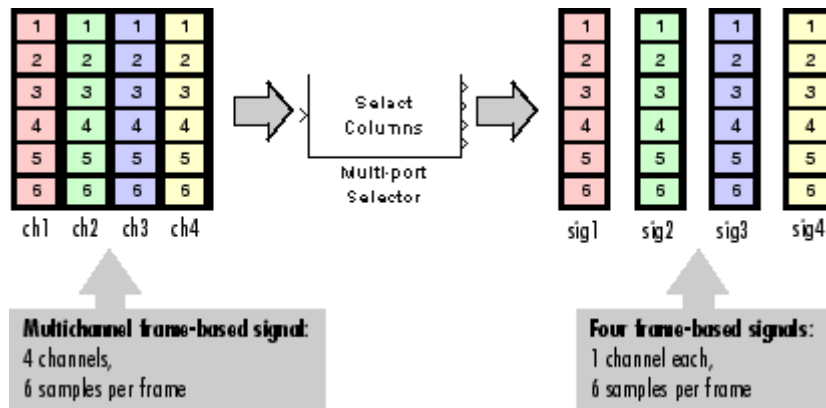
| 1 | 1 | 1 | 1 |
|---|---|---|---|
| 2 | 2 | 2 | 2 |
| 3 | 3 | 3 | 3 |
| 4 | 4 | 4 | 4 |
| 5 | 5 | 5 | 5 |
| 6 | 6 | 6 | 6 |

ch1 ch2 ch3 ch4

Select Columns

Multi-port Selector

| 1 | 1 | 1 | 1 |
|---|---|---|---|
| 2 | 2 | 2 | 2 |
| 3 | 3 | 3 | 3 |
| 4 | 4 | 4 | 4 |
| 5 | 5 | 5 | 5 |
| 6 | 6 | 6 | 6 |

sig1 sig2 sig3 sig4

Multichannel frame-based signal:
4 channels,
6 samples per frame

Four frame-based signals:
1 channel each,
6 samples per frame